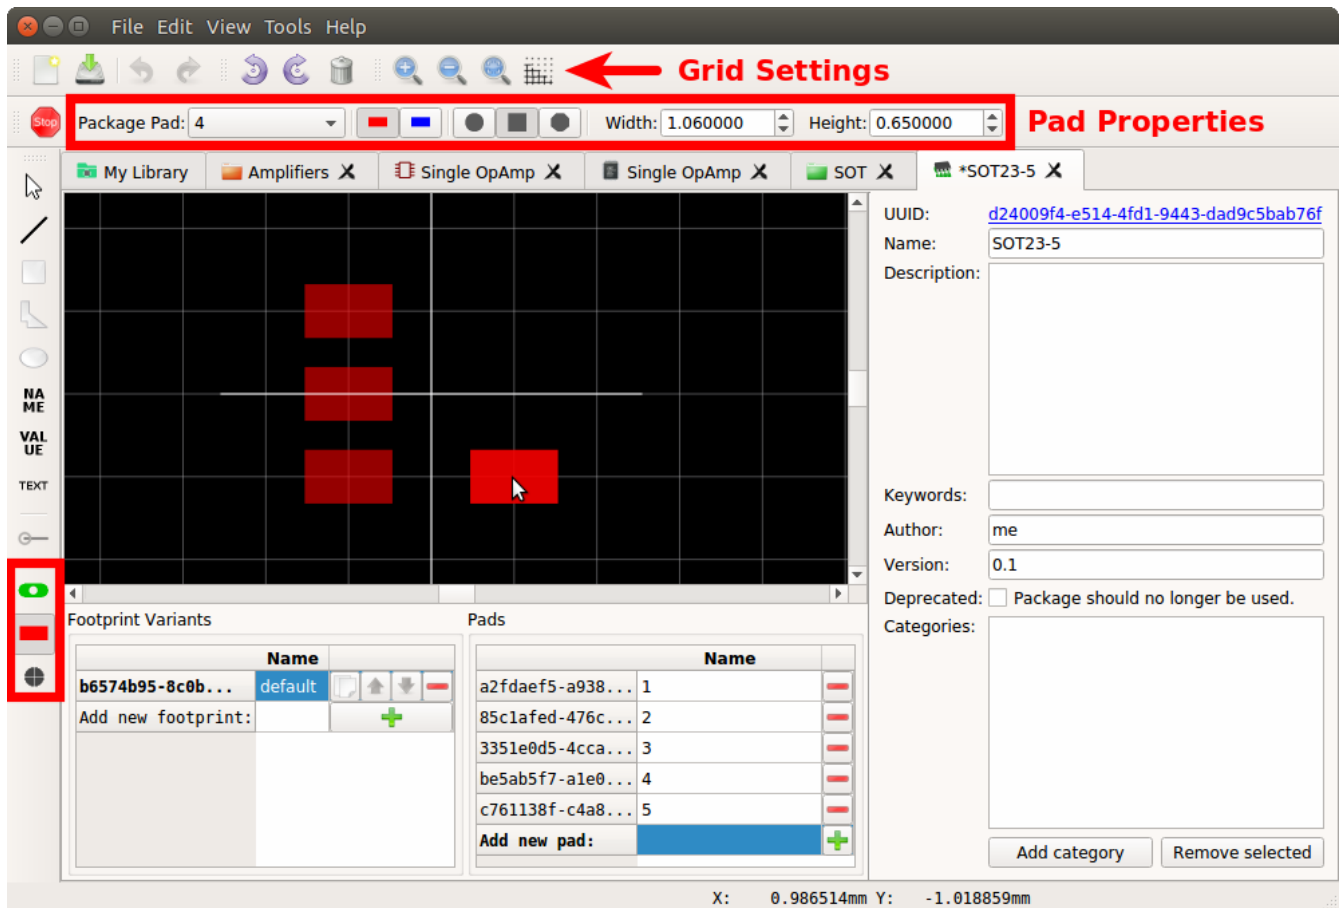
File Edit View Tools Help

Grid Settings

Stop Package Pad: 4 Width: 1.060000 Height: 0.650000 Pad Properties

My Library Amplifiers Single OpAmp Single OpAmp SOT *SOT23-5

NA ME
VAL UE
TEXT

UUID: d24009f4-e514-4fd1-9443-dad9c5bab76f
Name: SOT23-5
Description:
Keywords:
Author: me
Version: 0.1
Deprecated: Package should no longer be used.
Categories:
Add category Remove selected

Footprint Variants

| | Name |
|---|---|
| b6574b95-8c0b... | default |
| Add new footprint: | |

Pads

| | Name |
|---|---|
| a2fdaef5-a938... | 1 |
| 85c1afed-476c... | 2 |
| 3351e0d5-4cca... | 3 |
| be5ab5f7-a1e0... | 4 |
| c761138f-c4a8... | 5 |
| Add new pad: | |

X: 0.986514mm Y: -1.018859mm